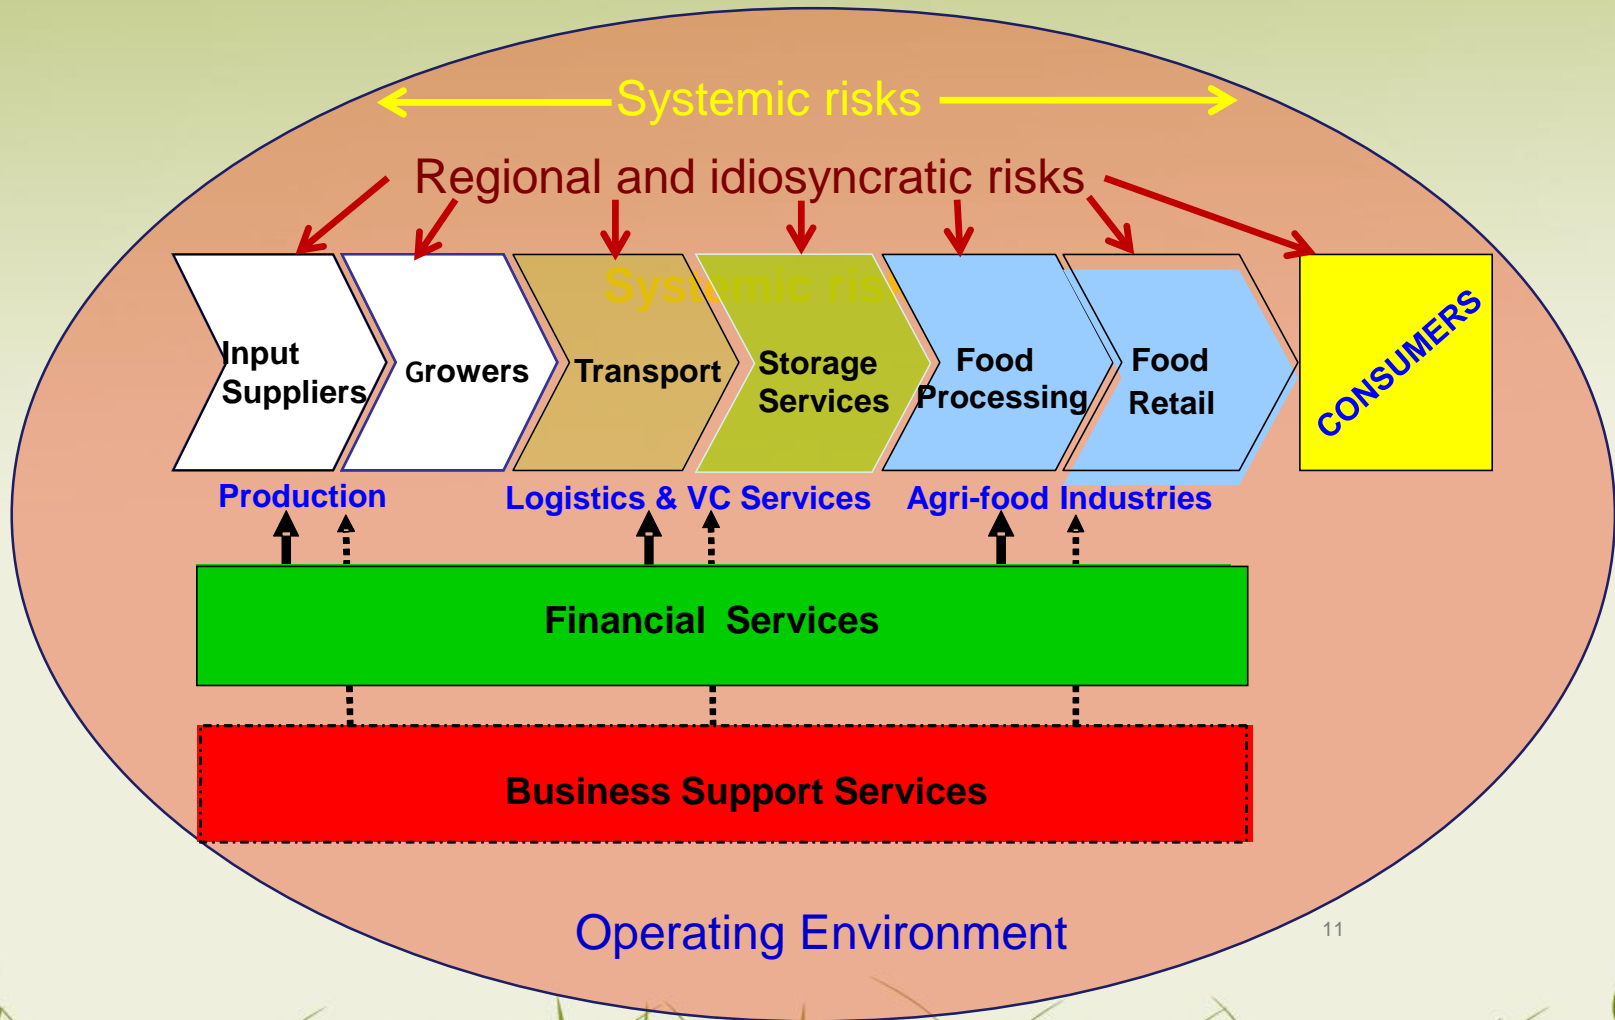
Systemic risks

Regional and idiosyncratic risks

Input Suppliers

Growers

Transport

Systemic risk

Storage Services

Food Processing

Food Retail

CONSUMERS

Production

Logistics & VC Services

Agri-food Industries

Financial Services

Business Support Services

Operating Environment

11